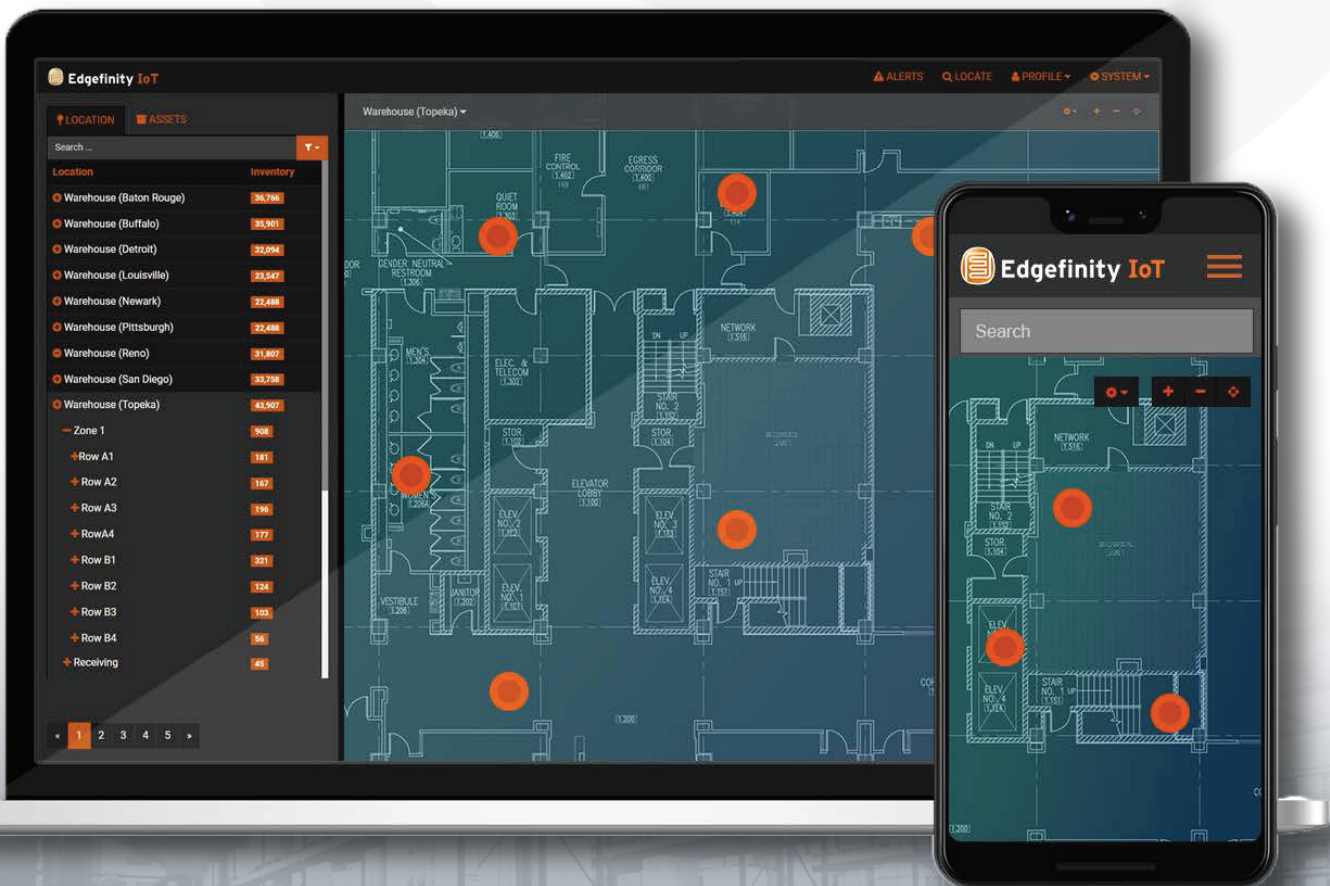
Edgefinity IoT

ALERTS LOCATE PROFILE SYSTEM

LOCATION ASSETS

Search ...

| Location | Inventory |
|---|---|
| Warehouse (Baton Rouge) | 36,766 |
| Warehouse (Buffalo) | 35,901 |
| Warehouse (Detroit) | 32,094 |
| Warehouse (Louisville) | 23,547 |
| Warehouse (Newark) | 22,488 |
| Warehouse (Pittsburgh) | 22,488 |
| Warehouse (Reno) | 31,807 |
| Warehouse (San Diego) | 33,758 |
| Warehouse (Topeka) | 43,907 |
| Zone 1 | 908 |
| Row A1 | 181 |
| Row A2 | 167 |
| Row A3 | 196 |
| RowA4 | 177 |
| Row B1 | 321 |
| Row B2 | 124 |
| Row B3 | 103 |
| Row B4 | 56 |
| Receiving | 45 |

« 1 2 3 4 5 »

Warehouse (Topeka)

FIRE CONTROL 1.402
EGRESS CORRIDOR 1.400
QUIET ROOM 1.303
GENDER NEUTRAL RESTROOM 1.306
MEN'S 1.304
ELEC. & TELECOM 1.302
NETWORK 1.516
DN UP
STAIR NO. 2 1.155
STOR. 1.103
STOR. 1.104
ELEVATOR LOBBY 1.100
ELEV. NO. 2 1.102
ELEV. NO. 3 1.153
ELEV. NO. 1 1.101
ELEV. NO. 4 1.154
STAIR NO. 1 UP 1.151
VESTIBULE 1.206
JANITOR 1.202
1.200

Edgefinity IoT

Search

NETWORK 1.516
DN UP
STAIR NO. 2
STOR. 1.104
ELEV. NO.
ELEV. NO. 4 1.154
STAIR NO. 1 UP 1.151
1.200